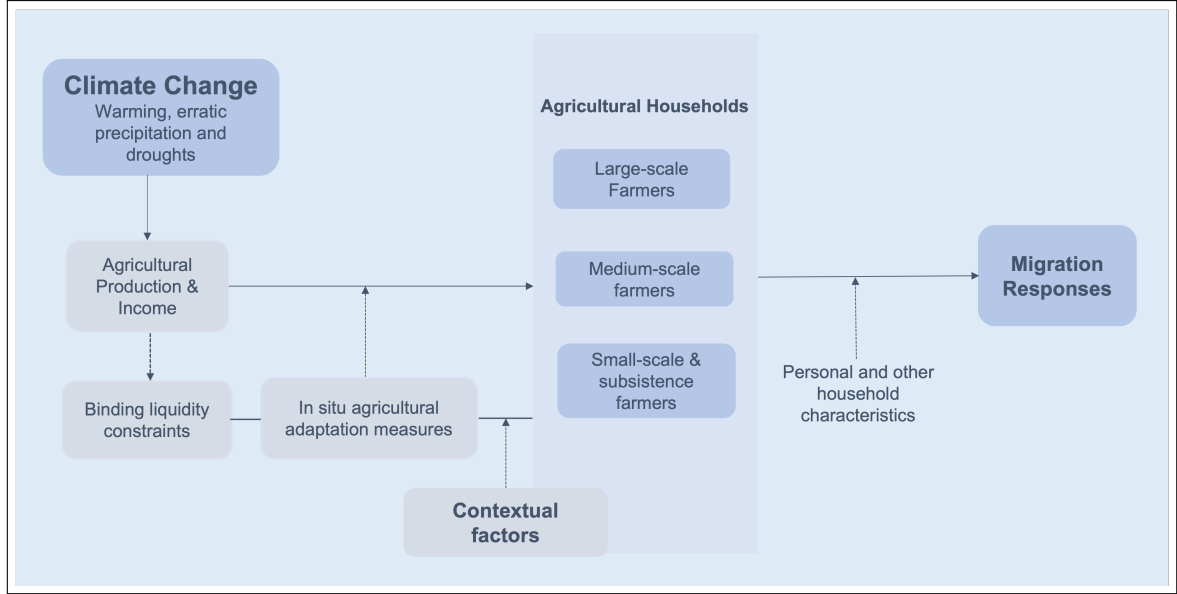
Climate Change
Warming, erratic precipitation and droughts

Agricultural Production & Income

Binding liquidity constraints

In situ agricultural adaptation measures

Contextual factors

Agricultural Households

Large-scale Farmers

Medium-scale farmers

Small-scale & subsistence farmers

Personal and other household characteristics

Migration Responses